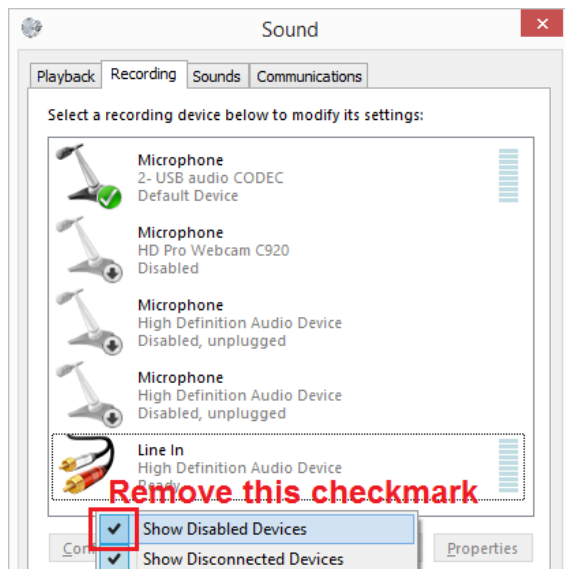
Sound

Playback | Recording | Sounds | Communications

Select a recording device below to modify its settings:

Microphone
2- USB audio CODEC
Default Device

Microphone
HD Pro Webcam C920
Disabled

Microphone
High Definition Audio Device
Disabled, unplugged

Microphone
High Definition Audio Device
Disabled, unplugged

Line In
High Definition Audio Device
Ready

Remove this checkmark

Show Disabled Devices
Show Disconnected Devices

Con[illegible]

Properties